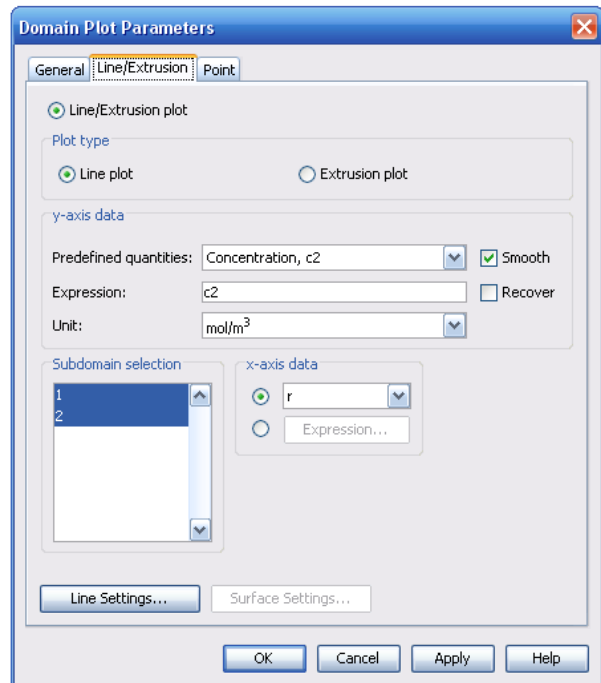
Domain Plot Parameters

General | Line/Extrusion | Point

Line/Extrusion plot

Plot type

Line plot

Extrusion plot

y-axis data

Predefined quantities: Concentration, c2

Smooth

Expression: c2

Recover

Unit: mol/m$^3$

Subdomain selection

1
2

x-axis data

r

Expression...

Line Settings...

Surface Settings...

OK

Cancel

Apply

Help